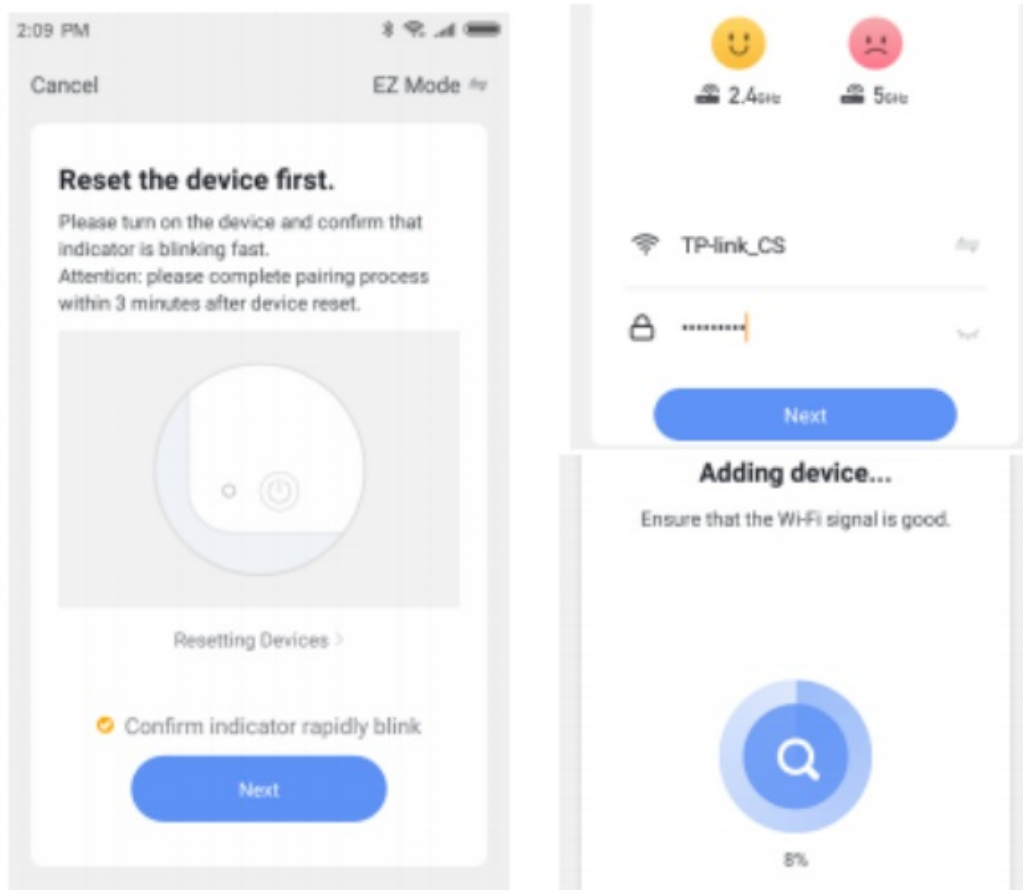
2:09 PM

Cancel

EZ Mode

Reset the device first.

Please turn on the device and confirm that indicator is blinking fast.
Attention: please complete pairing process within 3 minutes after device reset.

Resetting Devices >

Confirm indicator rapidly blink

Next

2.4GHz

5GHz

TP-link_CS

••••••••••

Next

Adding device...

Ensure that the Wi-Fi signal is good.

8%